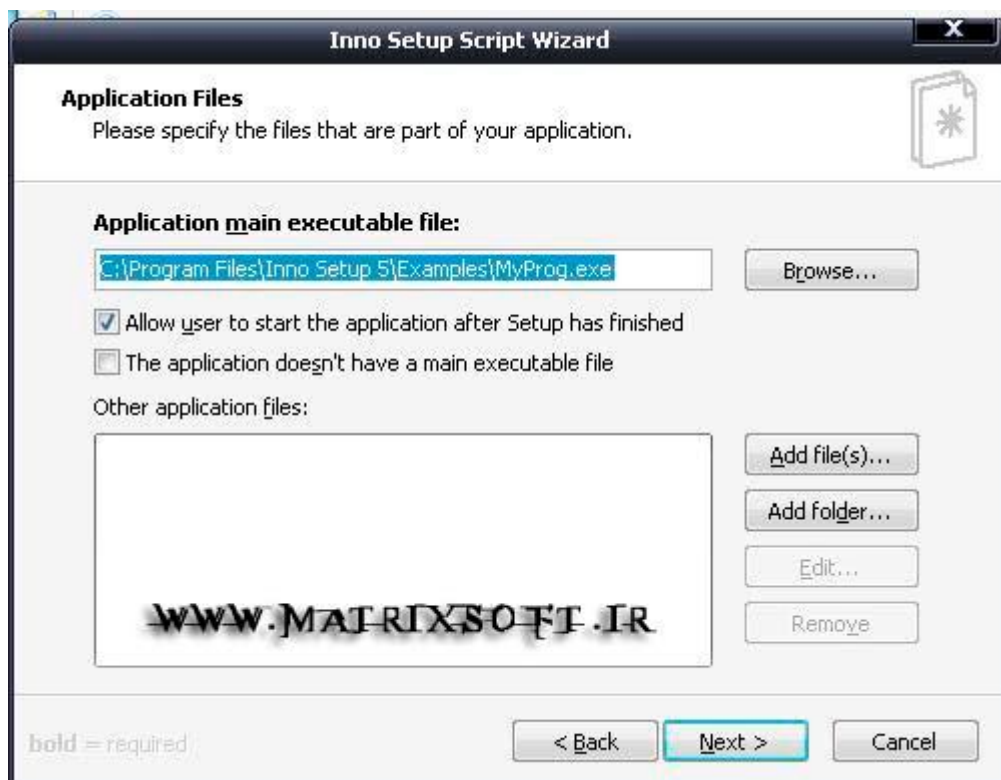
Inno Setup Script Wizard

Application Files
Please specify the files that are part of your application.

Application main executable file:

C:\Program Files\Inno Setup 5\Examples\MyProg.exe

Browse...

Allow user to start the application after Setup has finished

The application doesn't have a main executable file

Other application files:

WWW.MATRIXSOFT.IR

Add file(s)...

Add folder...

Edit...

Remove

bold = required

< Back

Next >

Cancel